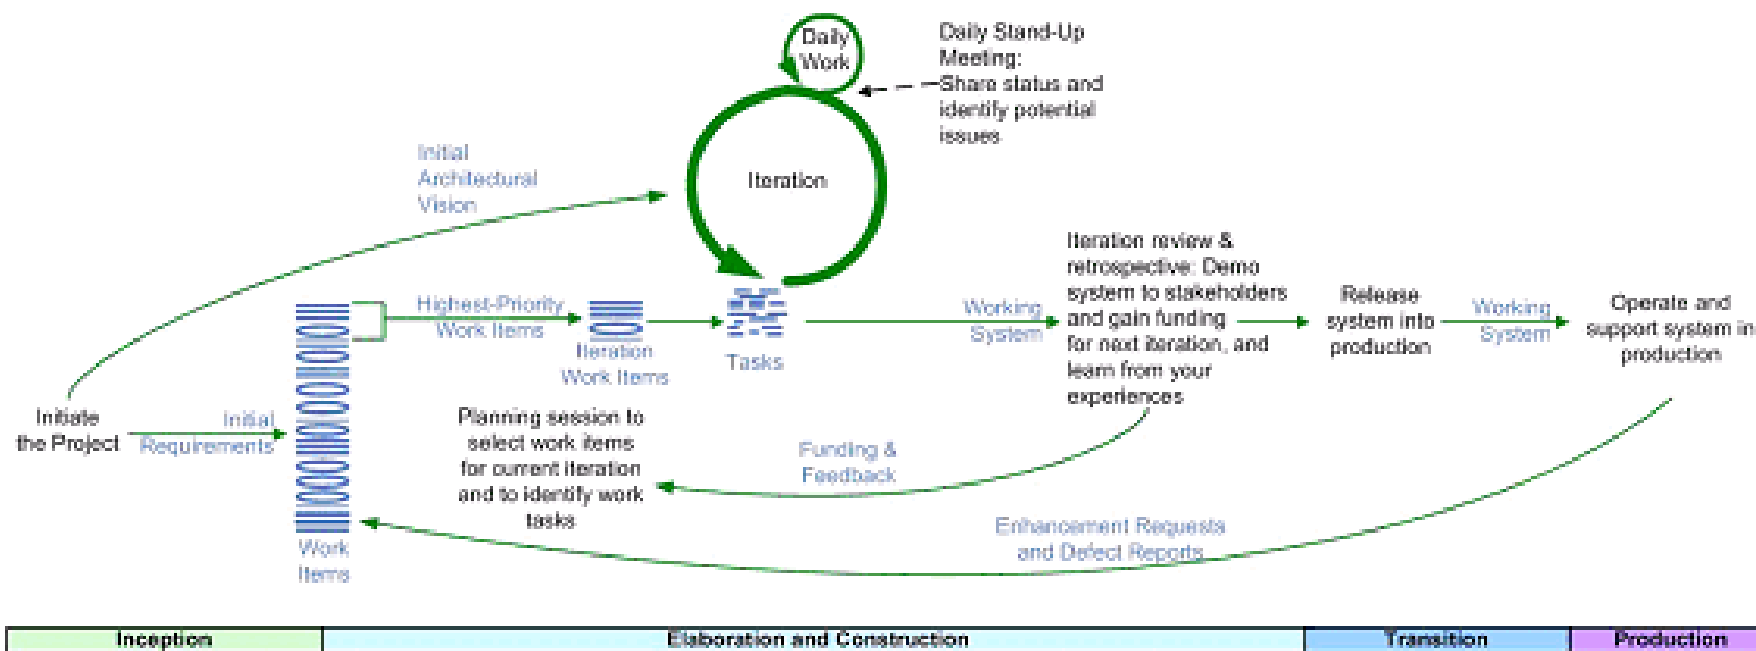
Daily Work

Daily Stand-Up Meeting: Share status and identify potential issues

Initial Architectural Vision

Iteration

Iteration review & retrospective: Demo system to stakeholders and gain funding for next iteration, and learn from your experiences

Highest-Priority Work Items

Iteration Work Items

Tasks

Working System

Release system into production

Working System

Operate and support system in production

Initiate the Project

Initial Requirements

Planning session to select work items for current iteration and to identify work tasks

Funding & Feedback

Enhancement Requests and Defect Reports

Work Items

| Inception | Elaboration and Construction | Transition | Production |
|---|---|---|---|